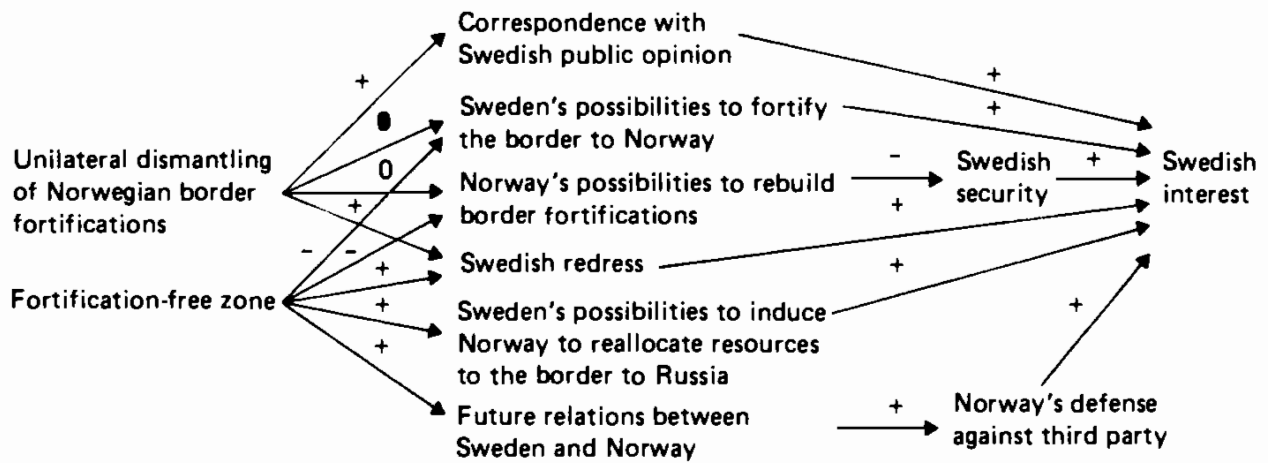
Correspondence with Swedish public opinion

Sweden's possibilities to fortify the border to Norway

Unilateral dismantling of Norwegian border fortifications

Norway's possibilities to rebuild border fortifications

Swedish security

Swedish interest

Swedish redress

Fortification-free zone

Sweden's possibilities to induce Norway to reallocate resources to the border to Russia

Future relations between Sweden and Norway

Norway's defense against third party

+
0
0
+
-
-
+
+
+
+
+
-
+
+
+
+
+
+